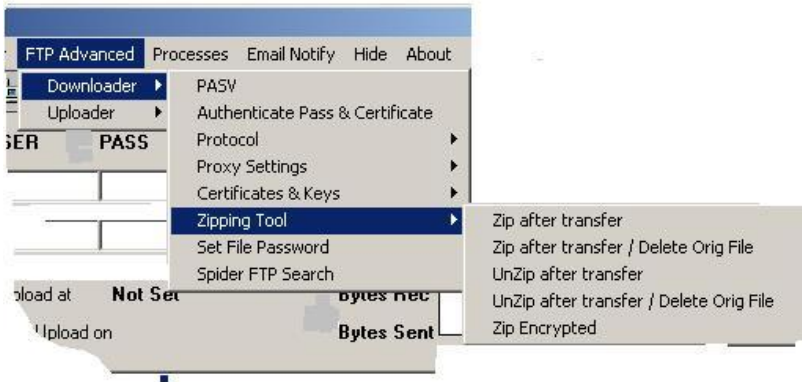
FTP Advanced Processes Email Notify Hide About

Downloader
Uploader

SER PASS

PASV
Authenticate Pass & Certificate
Protocol
Proxy Settings
Certificates & Keys
Zipping Tool
Set File Password
Spider FTP Search

Zip after transfer
Zip after transfer / Delete Orig File
UnZip after transfer
UnZip after transfer / Delete Orig File
Zip Encrypted

pload at Not Set
Upload on

Bytes Rec
Bytes Sent